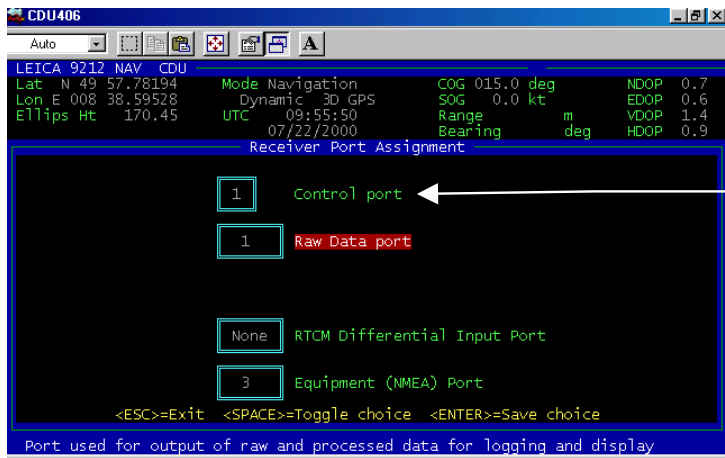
CDU406

Auto

A

LEICA 9212 NAV CDU

Lat N 49 57.78194
Lon E 008 38.59528
Ellips Ht 170.45

Mode Navigation
Dynamic 3D GPS
UTC 09:55:50
07/22/2000

COG 015.0 deg
SOG 0.0 kt
Range m
Bearing deg

NDOP 0.7
EDOP 0.6
VDOP 1.4
HDOP 0.9

Receiver Port Assignment

1 Control port

1 Raw Data port

None RTCM Differential Input Port

3 Equipment (NMEA) Port

<ESC>=Exit <SPACE>=Toggle choice <ENTER>=Save choice

Port used for output of raw and processed data for logging and display